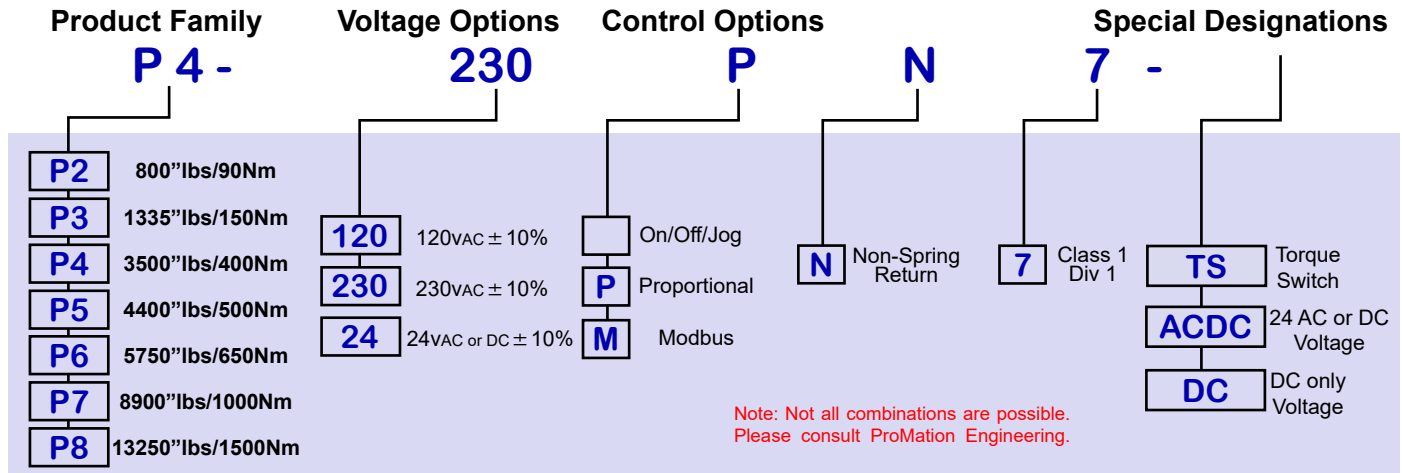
Product Family
Voltage Options
Control Options
Special Designations

P 4 - 230 P N 7 -

P2 800"lbs/90Nm
P3 1335"lbs/150Nm
P4 3500"lbs/400Nm
P5 4400"lbs/500Nm
P6 5750"lbs/650Nm
P7 8900"lbs/1000Nm
P8 13250"lbs/1500Nm

120 120VAC $\pm$ 10%
230 230VAC $\pm$ 10%
24 24VAC or DC $\pm$ 10%

On/Off/Jog
P Proportional
M Modbus

N Non-Spring Return

7 Class 1 Div 1

TS Torque Switch
ACDC 24 AC or DC Voltage
DC DC only Voltage

Note: Not all combinations are possible. Please consult ProMation Engineering.